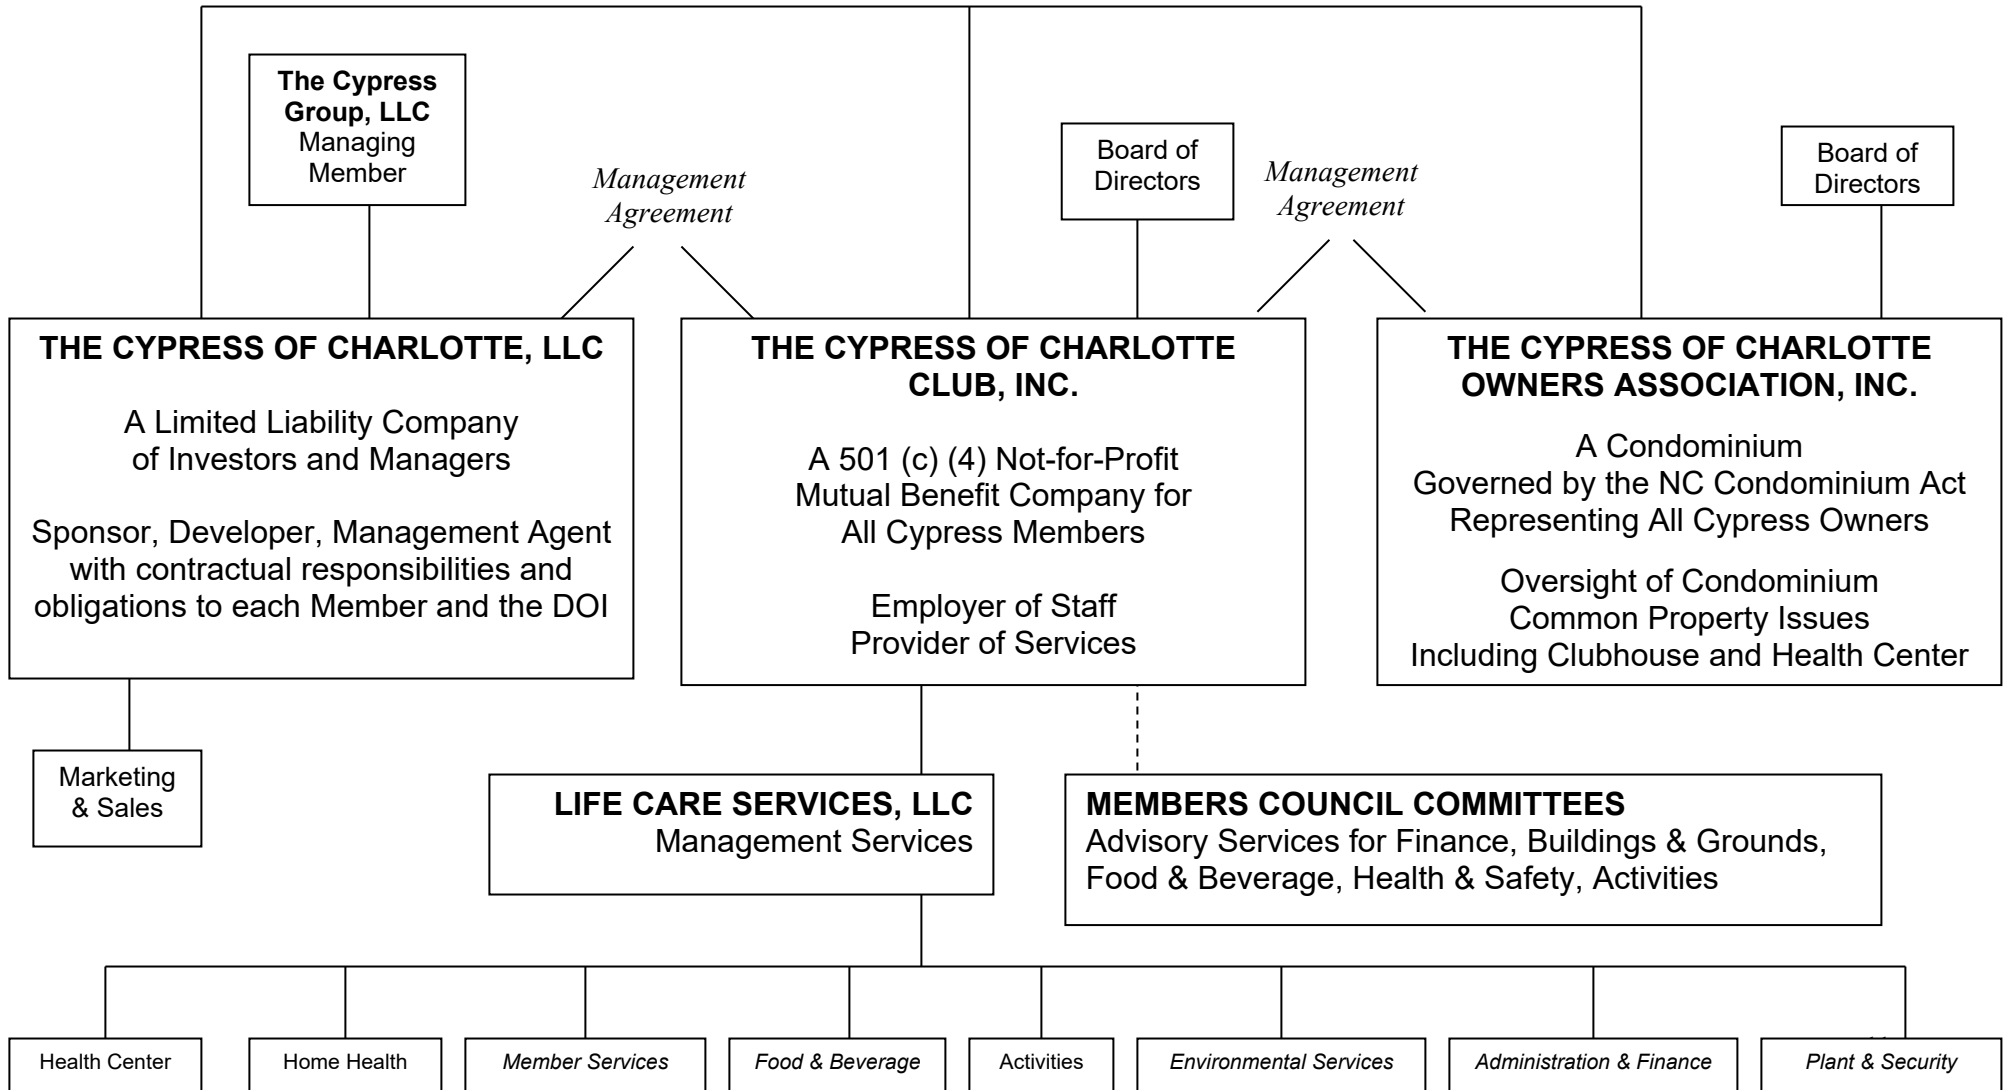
The Cypress Group, LLC
Managing Member

Management Agreement

Board of Directors

Management Agreement

Board of Directors

THE CYPRESS OF CHARLOTTE, LLC

A Limited Liability Company of Investors and Managers

Sponsor, Developer, Management Agent with contractual responsibilities and obligations to each Member and the DOI

THE CYPRESS OF CHARLOTTE CLUB, INC.

A 501 (c) (4) Not-for-Profit Mutual Benefit Company for All Cypress Members

Employer of Staff
Provider of Services

THE CYPRESS OF CHARLOTTE OWNERS ASSOCIATION, INC.

A Condominium
Governed by the NC Condominium Act
Representing All Cypress Owners

Oversight of Condominium Common Property Issues Including Clubhouse and Health Center

Marketing & Sales

LIFE CARE SERVICES, LLC
Management Services

MEMBERS COUNCIL COMMITTEES
Advisory Services for Finance, Buildings & Grounds, Food & Beverage, Health & Safety, Activities

Health Center

Home Health

Member Services

Food & Beverage

Activities

Environmental Services

Administration & Finance

Plant & Security